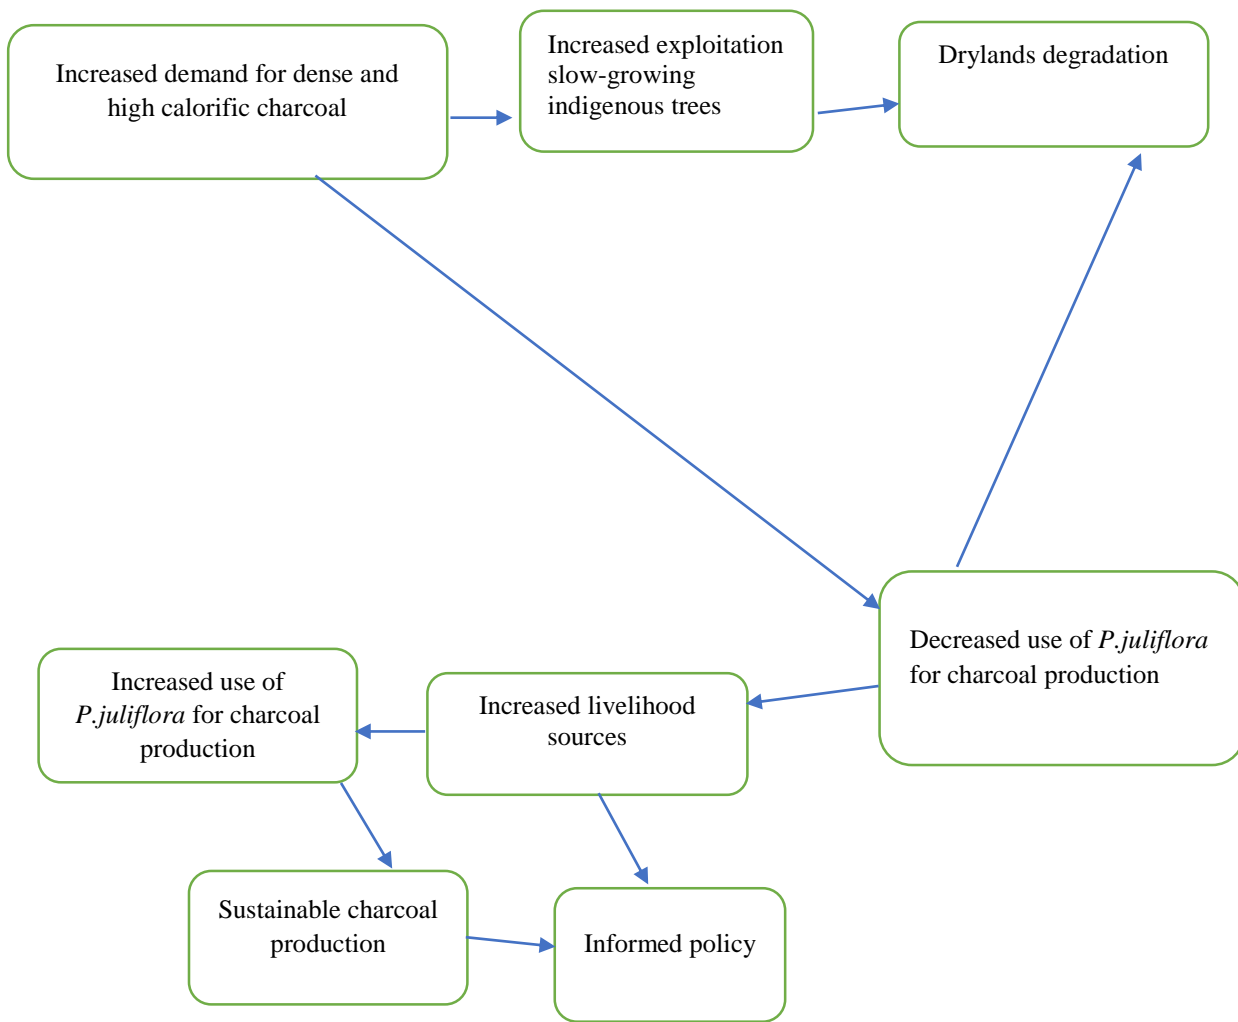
Increased demand for dense and high calorific charcoal

Increased exploitation slow-growing indigenous trees

Drylands degradation

Decreased use of P.juliflora for charcoal production

Increased livelihood sources

Increased use of P.juliflora for charcoal production

Sustainable charcoal production

Informed policy